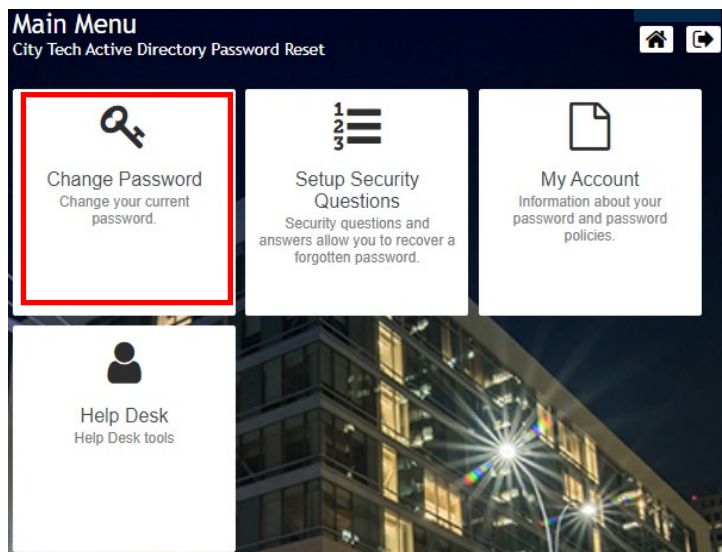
Main Menu
City Tech Active Directory Password Reset

Change Password
Change your current password.

Setup Security Questions
Security questions and answers allow you to recover a forgotten password.

My Account
Information about your password and password policies.

Help Desk
Help Desk tools